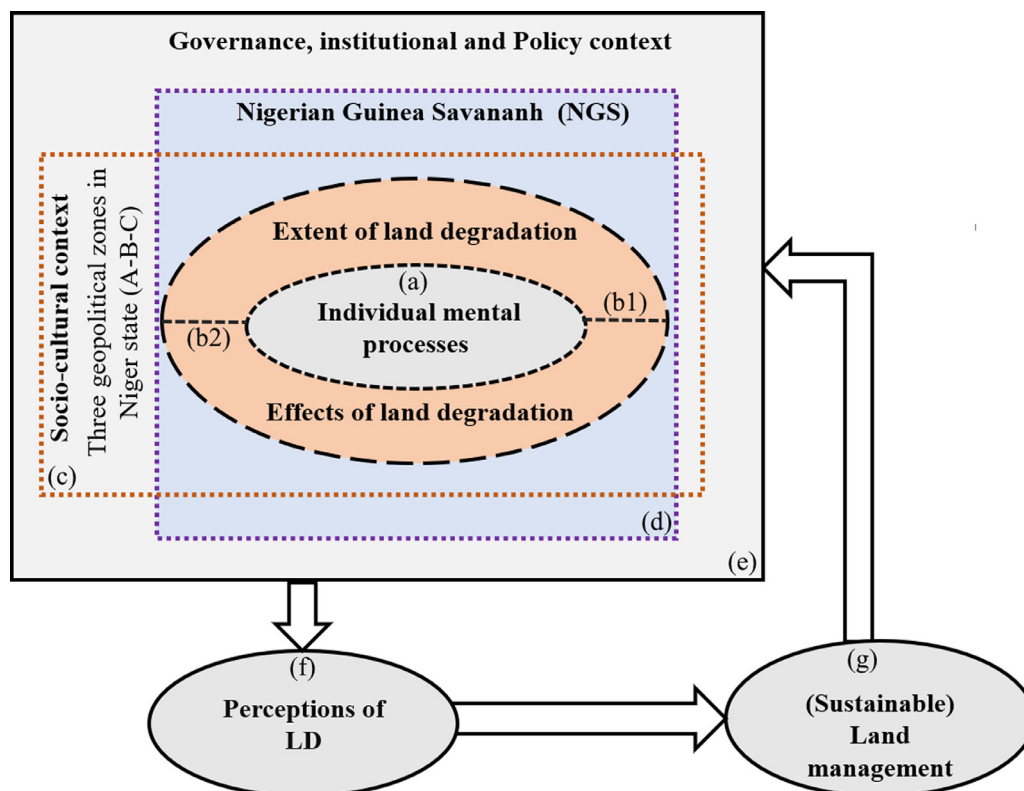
Governance, institutional and Policy context

Nigerian Guinea Savananh (NGS)

Socio-cultural context

Three geopolitical zones in Niger state (A-B-C)

Extent of land degradation

(a)

Individual mental processes

(b1)

(b2)

Effects of land degradation

(c)

(d)

(e)

(f)

Perceptions of LD

(g)

(Sustainable) Land management